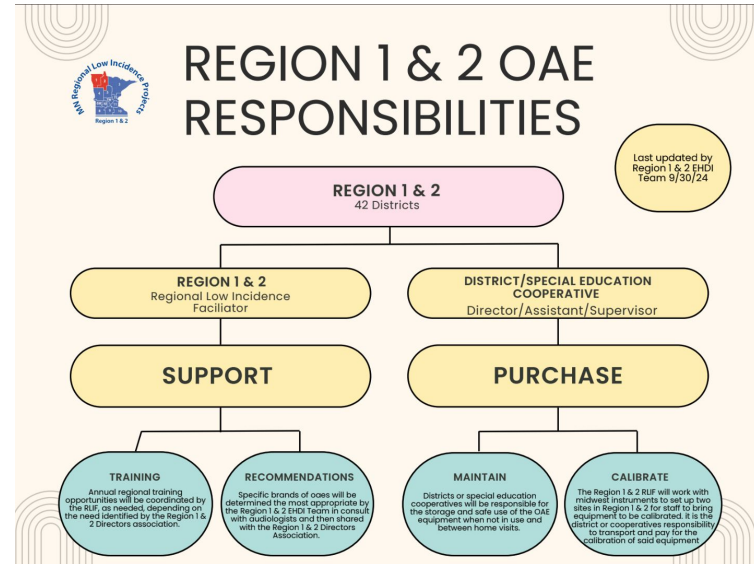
MN Regional Low Incidence Projects
Region 1 & 2

REGION 1 & 2 OAE RESPONSIBILITIES

Last updated by Region 1 & 2 EHDI Team 9/30/24

REGION 1 & 2
42 Districts

REGION 1 & 2
Regional Low Incidence Faciliator

DISTRICT/SPECIAL EDUCATION COOPERATIVE
Director/Assistant/Supervisor

SUPPORT

PURCHASE

TRAINING
Annual regional training opportunities will be coordinated by the RLIF, as needed, depending on the need identified by the Region 1 & 2 Directors association.

RECOMMENDATIONS
Specific brands of oaes will be determined the most appropriate by the Region 1 & 2 EHDI Team in consult with audiologists and then shared with the Region 1 & 2 Directors Association.

MAINTAIN
Districts or special education cooperatives will be responsible for the storage and safe use of the OAE equipment when not in use and between home visits.

CALIBRATE
The Region 1 & 2 RLIF will work with midwest instruments to set up two sites in Region 1 & 2 for staff to bring equipment to be calibrated. It is the district or cooperatives responsibility to transport and pay for the calibration of said equipment